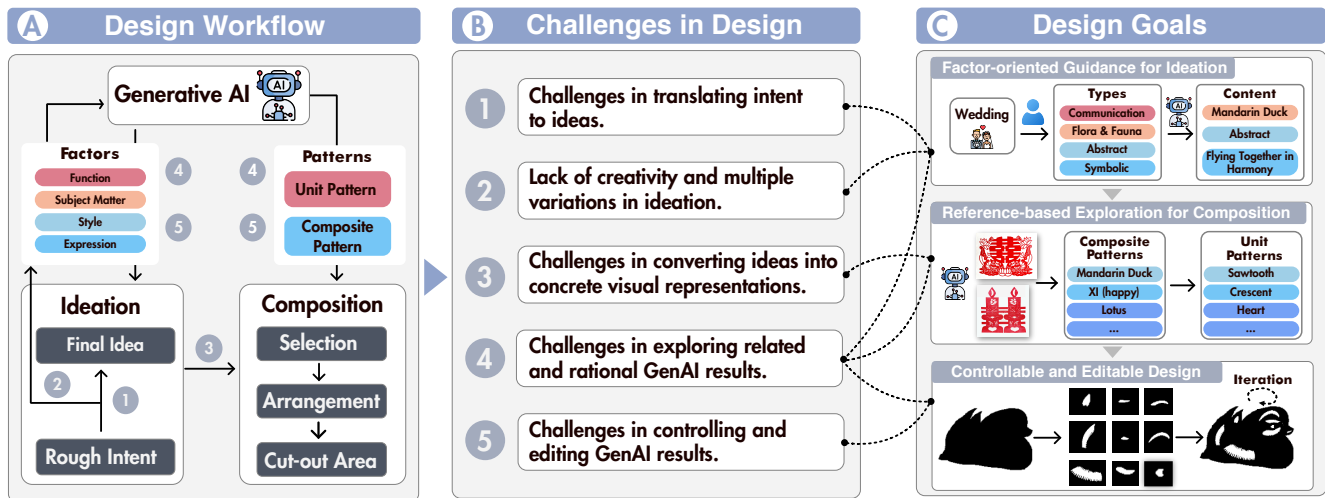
A Design Workflow

Generative AI

AI

Factors
Function
Subject Matter
Style
Expression

4
5

4
5

Patterns
Unit Pattern
Composite Pattern

Ideation
Final Idea
2
1
Rough Intent

3

Composition
Selection
Arrangement
Cut-out Area

B Challenges in Design

1 Challenges in translating intent to ideas.

2 Lack of creativity and multiple variations in ideation.

3 Challenges in converting ideas into concrete visual representations.

4 Challenges in exploring related and rational GenAI results.

5 Challenges in controlling and editing GenAI results.

C Design Goals

Factor-oriented Guidance for Ideation
Wedding
Types
Communication
Flora & Fauna
Abstract
Symbolic
AI
Content
Mandarin Duck
Abstract
Flying Together in Harmony

Reference-based Exploration for Composition
AI
Composite Patterns
Mandarin Duck
XI (happy)
Lotus
...
Unit Patterns
Sawtooth
Crescent
Heart
...

Controllable and Editable Design
Iteration